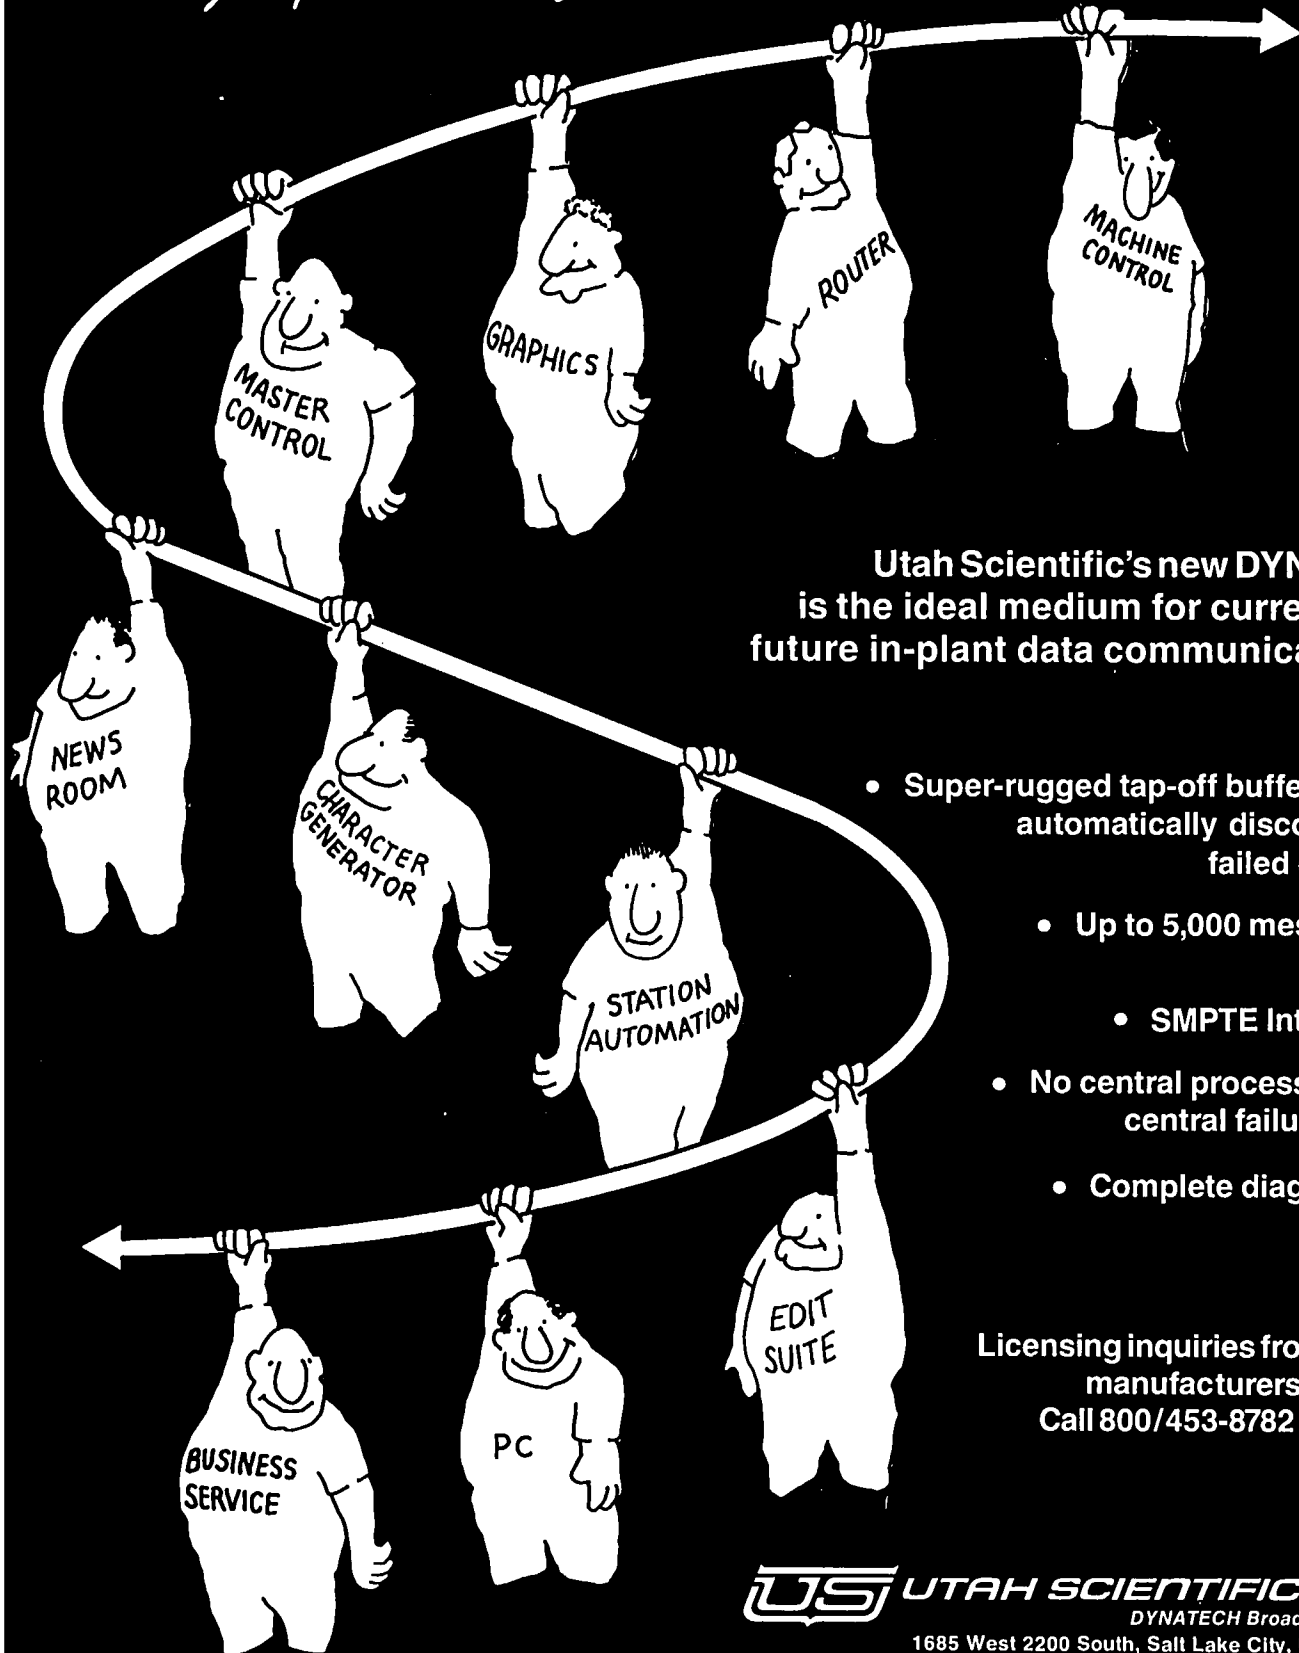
MACHINE CONTROL

ROUTER

GRAPHICS

MASTER CONTROL

NEWS ROOM

CHARACTER GENERATOR

STATION AUTOMATION

EDIT SUITE

PC

BUSINESS SERVICE

Utah Scientific's new DYN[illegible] is the ideal medium for curre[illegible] future in-plant data communica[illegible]

• Super-rugged tap-off buffe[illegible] automatically disco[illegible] failed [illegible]

• Up to 5,000 me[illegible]

• SMPTE In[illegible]

• No central process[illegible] central failu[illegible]

• Complete diag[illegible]

Licensing inquiries fro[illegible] manufacturers Call 800/453-8782

US UTAH SCIENTIFIC
DYNATECH Broad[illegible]
1685 West 2200 South, Salt Lake City, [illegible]